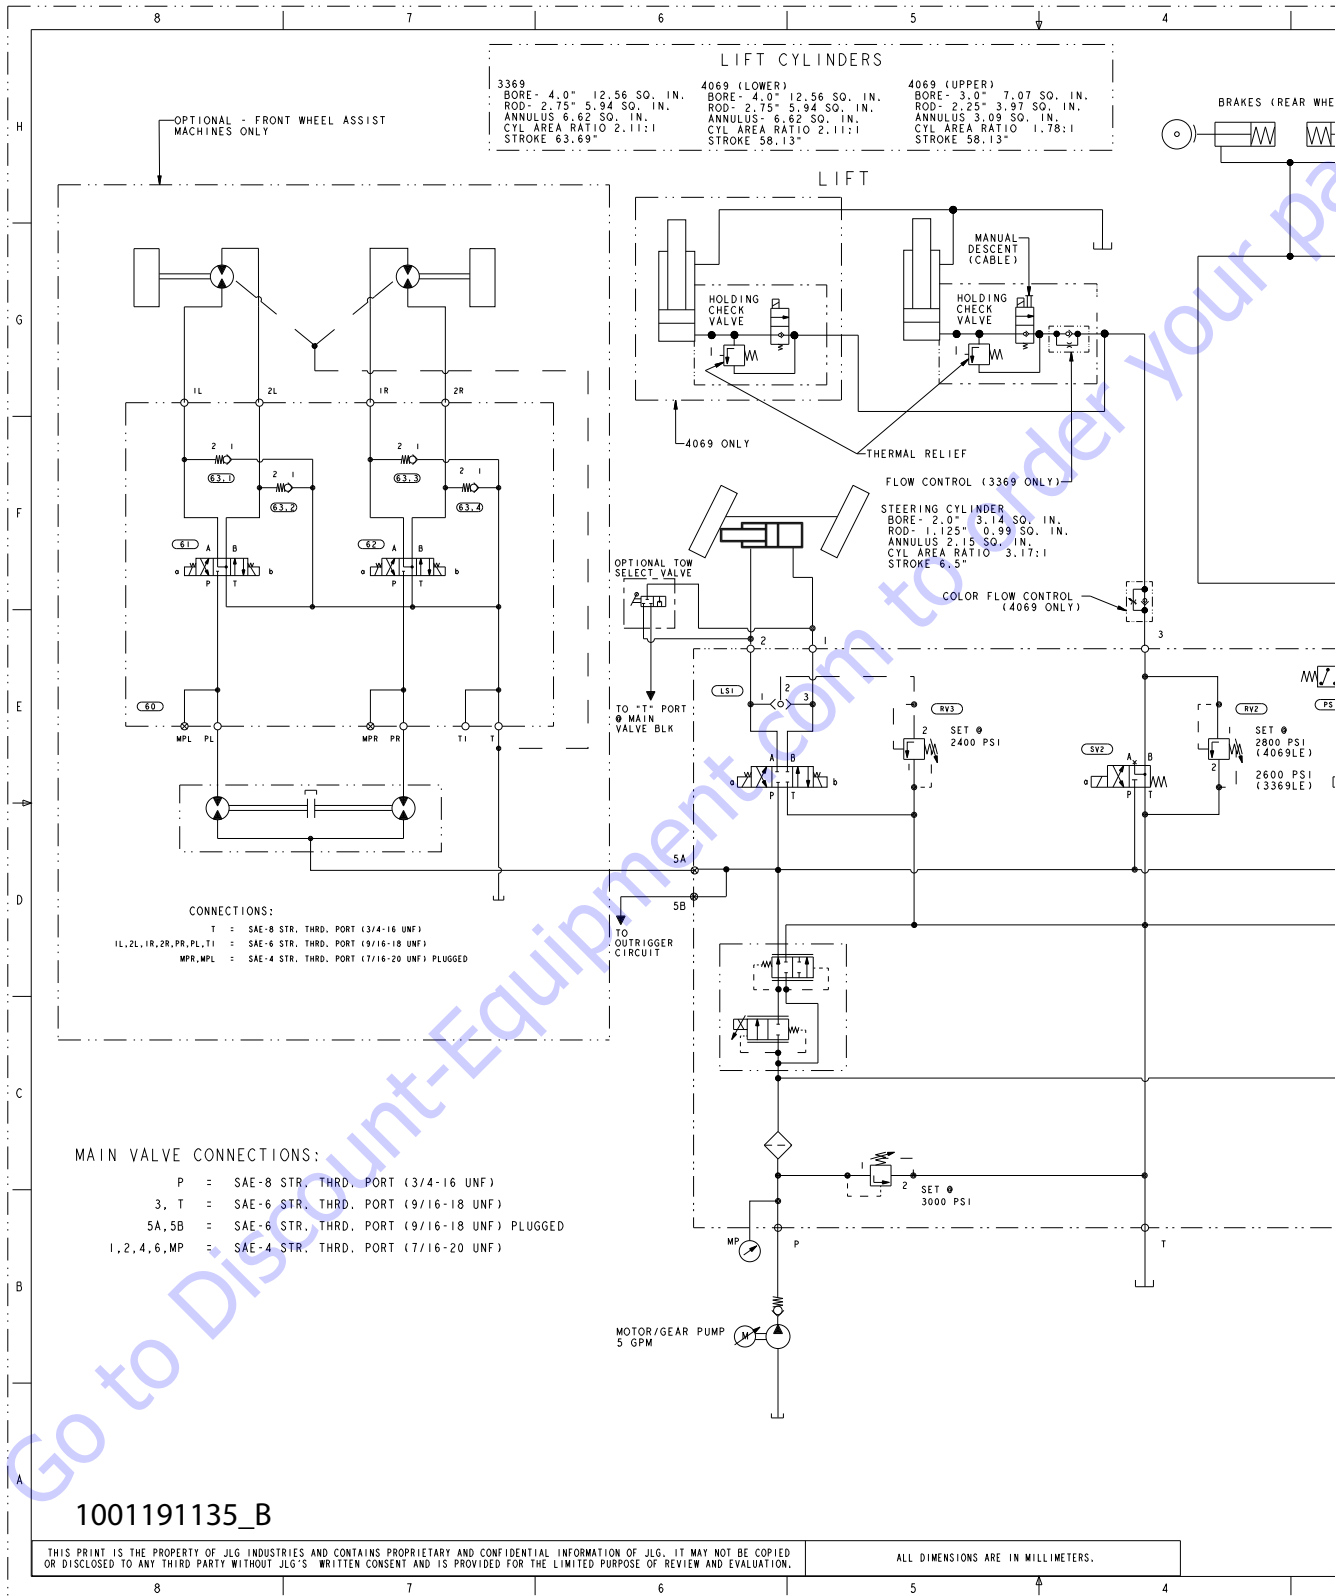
8 7 6 5 4

H

G

F

E

D

C

B

A

LIFT CYLINDERS

3369
BORE- 4.0" 12.56 SQ. IN.
ROD- 2.75" 5.94 SQ. IN.
ANNULUS 6.62 SQ. IN.
CYL AREA RATIO 2.11:1
STROKE 63.69"

4069 (LOWER)
BORE- 4.0" 12.56 SQ. IN.
ROD- 2.75" 5.94 SQ. IN.
ANNULUS- 6.62 SQ. IN.
CYL AREA RATIO 2.11:1
STROKE 58.13"

4069 (UPPER)
BORE- 3.0" 7.07 SQ. IN.
ROD- 2.25" 3.97 SQ. IN.
ANNULUS 3.09 SQ. IN.
CYL AREA RATIO 1.78:1
STROKE 58.13"

BRAKES (REAR WHE

OPTIONAL - FRONT WHEEL ASSIST MACHINES ONLY

LIFT

MANUAL DESCENT (CABLE)

HOLDING CHECK VALVE

HOLDING CHECK VALVE

1L 2L 1R 2R

2 1
63.1
2 1
63.2
2 1
63.3
2 1
63.4

61 A B
a P T b
62 A B
a P T b

60

MPL PL MPR PR T1 T

4069 ONLY

THERMAL RELIEF

FLOW CONTROL (3369 ONLY)

STEERING CYLINDER
BORE- 2.0" 3.14 SQ. IN.
ROD- 1.125" 0.99 SQ. IN.
ANNULUS 2.15 SQ. IN.
CYL AREA RATIO 3.17:1
STROKE 6.5"

OPTIONAL TOW SELECT VALVE

COLOR FLOW CONTROL (4069 ONLY)

2 1 3

TO "T" PORT @ MAIN VALVE BLK

LS1
1 2 3
A B
a P T b

RV3
2
SET @ 2400 PSI
1

SV2
A B
a P T

RV2
1
SET @ 2800 PSI (4069LE)
2
2600 PSI (3369LE)

PS

5A
5B

TO OUTRIGGER CIRCUIT

CONNECTIONS:
T = SAE-8 STR. THRD. PORT (3/4-16 UNF)
1L,2L,1R,2R,PR,PL,T1 = SAE-6 STR. THRD. PORT (9/16-18 UNF)
MPR,MPL = SAE-4 STR. THRD. PORT (7/16-20 UNF) PLUGGED

MAIN VALVE CONNECTIONS:
P = SAE-8 STR. THRD. PORT (3/4-16 UNF)
3, T = SAE-6 STR. THRD. PORT (9/16-18 UNF)
5A,5B = SAE-6 STR. THRD. PORT (9/16-18 UNF) PLUGGED
1,2,4,6,MP = SAE-4 STR. THRD. PORT (7/16-20 UNF)

1 2
SET @ 3000 PSI

MP P T

MOTOR/GEAR PUMP 5 GPM

M

1001191135_B

THIS PRINT IS THE PROPERTY OF JLG INDUSTRIES AND CONTAINS PROPRIETARY AND CONFIDENTIAL INFORMATION OF JLG. IT MAY NOT BE COPIED OR DISCLOSED TO ANY THIRD PARTY WITHOUT JLG'S WRITTEN CONSENT AND IS PROVIDED FOR THE LIMITED PURPOSE OF REVIEW AND EVALUATION.

ALL DIMENSIONS ARE IN MILLIMETERS.

8 7 6 5 4